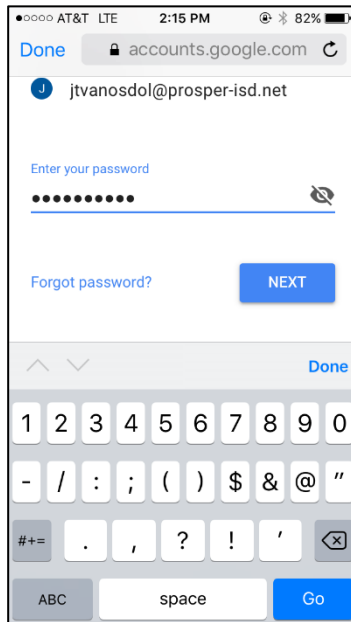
●○○○○ AT&T LTE 2:15 PM 82%

Done accounts.google.com

J jtvanosdol@prosper-isd.net

Enter your password

••••••••••

Forgot password?

NEXT

Done

1 2 3 4 5 6 7 8 9 0

- / : ; ( ) $ & @ "

#+= . , ? ! '

ABC space Go